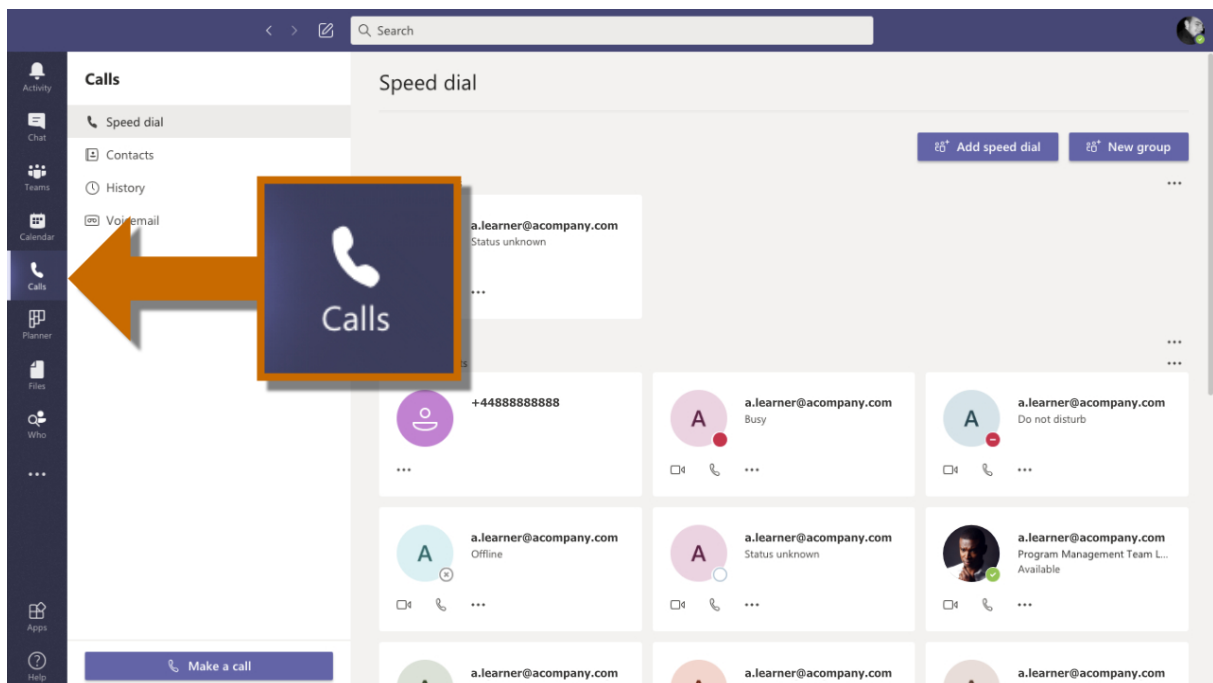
Search

Activity
Chat
Teams
Calendar
Calls
Planner
Files
Who
...
Apps
Help

Calls

Speed dial
Contacts
History
Voi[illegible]email

Calls

Make a call

Speed dial

Add speed dial
New group

...

a.learner@acompany.com
Status unknown
...

...
...

+44888888888
...

A
a.learner@acompany.com
Busy
...

A
a.learner@acompany.com
Do not disturb
...

A
a.learner@acompany.com
Offline
...

A
a.learner@acompany.com
Status unknown
...

a.learner@acompany.com
Program Management Team L...
Available
...

a.learner@acompany.com

a.learner@acompany.com

a.learner@acompany.com